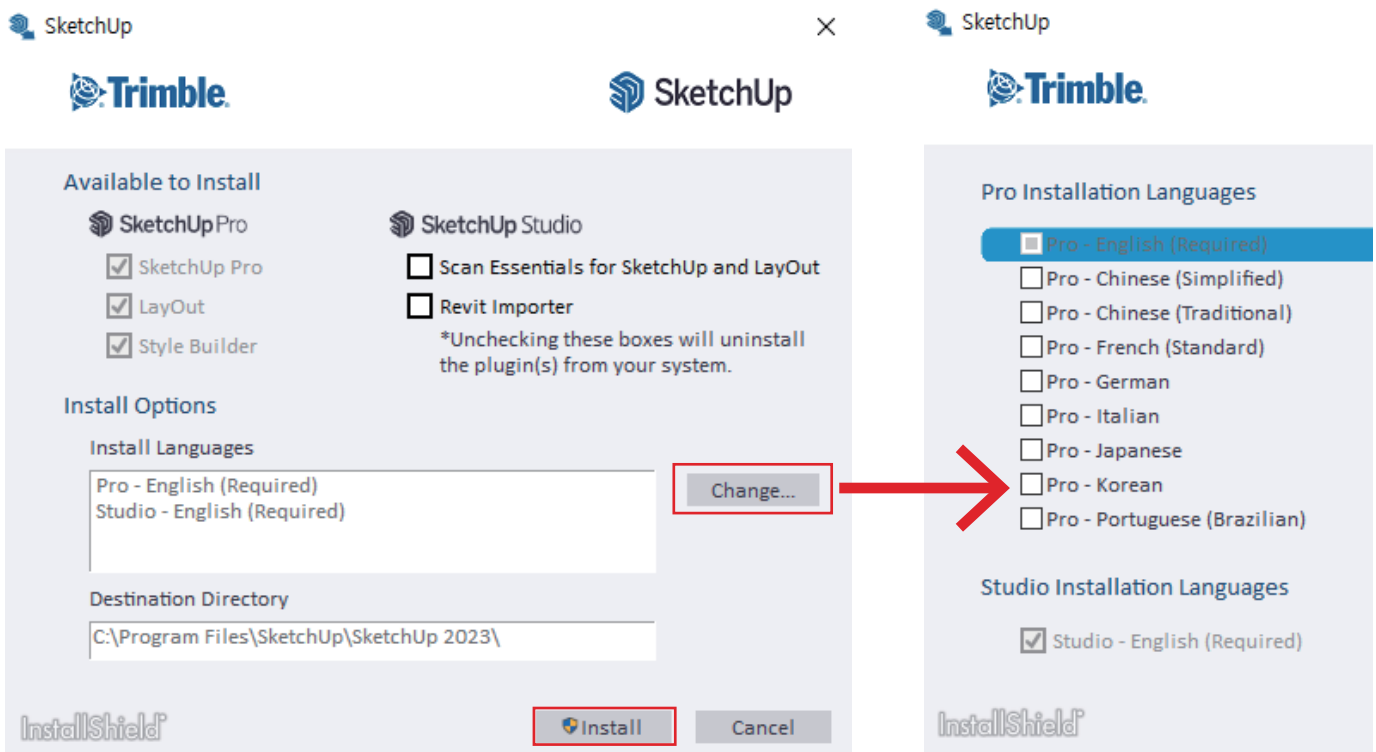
SketchUp

Trimble.

SketchUp

Available to Install

SketchUp Pro

SketchUp Pro

LayOut

Style Builder

SketchUp Studio

Scan Essentials for SketchUp and LayOut

Revit Importer

*Unchecking these boxes will uninstall the plugin(s) from your system.

Install Options

Install Languages

Pro - English (Required)
Studio - English (Required)

Change...

Destination Directory

C:\Program Files\SketchUp\SketchUp 2023\

InstallShield

Install

Cancel

SketchUp

Trimble.

Pro Installation Languages

Pro - English (Required)

Pro - Chinese (Simplified)

Pro - Chinese (Traditional)

Pro - French (Standard)

Pro - German

Pro - Italian

Pro - Japanese

Pro - Korean

Pro - Portuguese (Brazilian)

Studio Installation Languages

Studio - English (Required)

InstallShield